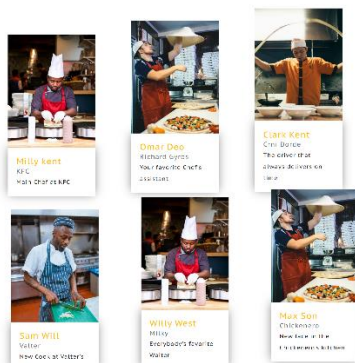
Milly kent
KFC
Main Chef at KFC

Omar Deo
Richard Gynes
Your favorite Chef's assistant

Clark Kent
Chris Borde
The driver that always delivers on time

Sam Will
Vetter
New Cook at Vetter's

Willy West
Milky
Everybody's favorite Waiter

Max Son
Chickenara
New Cook at the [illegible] kitchen